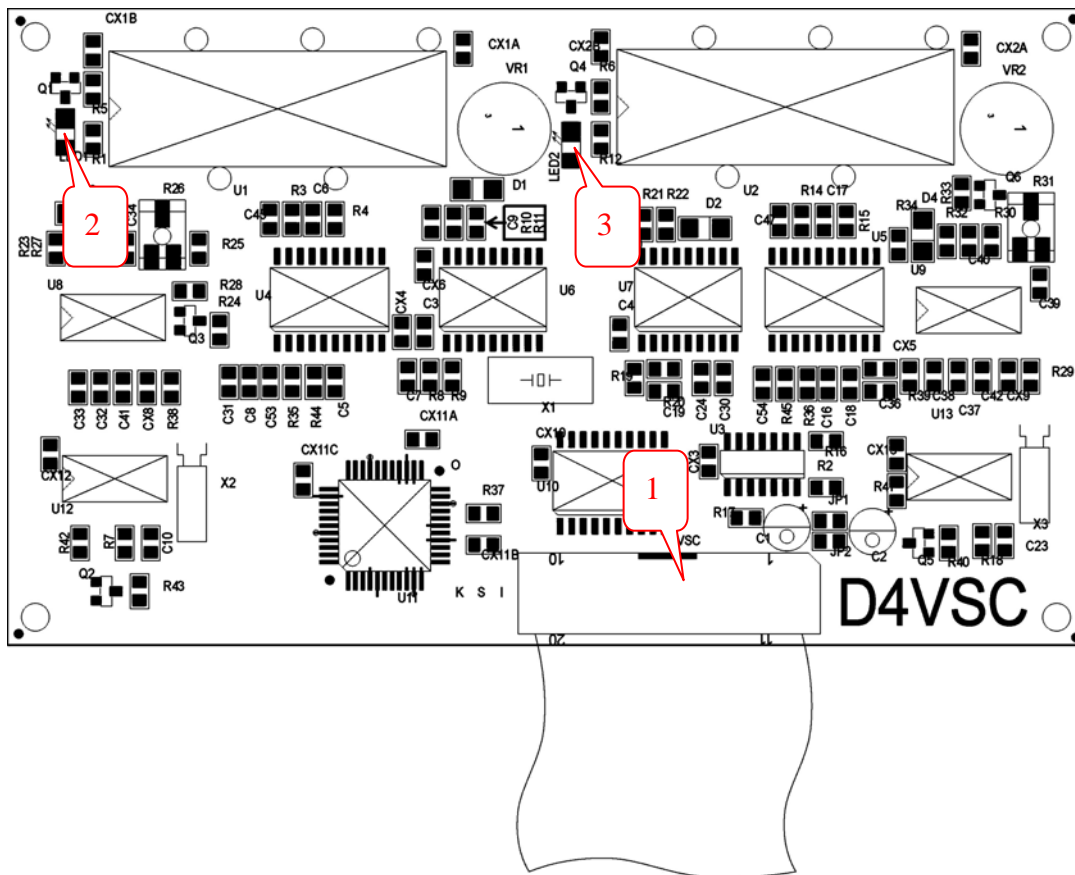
CX1B
CX1A
VR1
CX2B
Q4
R6
CX2A
VR2
Q1
R5
R1
LED1
LED2
R12
2
3
D1
R21 R22
D2
U1
R3 C6
R26
C34
C45
R4
C9 R10 R11
C47
R14 C17
R15
U2
D4
R33
Q6
R31
R34
R32
R30
R23 R27
R25
U5
U9
C40
R28
R24
U8
U4
CX4
C3
CX6
U6
U7
C4
C39
Q3
CX5
C33 C32 C41 CX8 R38
C31 C8 C53 R35 R44 C5
C7 R8 R9
X1
R19
R20 C19
C24 C30
C54 R45 R36 C16 C18
C36
R39 C38
C42 CX9
R29
U13 C37
CX11A
CX10
U3
CX3
R16
CX13
CX12
CX11C
O
U10
R2
R4
X2
U12
R37
1
R17
JP1
C1
JP2
C2
R42 R7 C10
CX11B
VSC
Q5 R40 R18
C23
X3
10
1
Q2
R43
U11
K S I
D4VSC
20
11